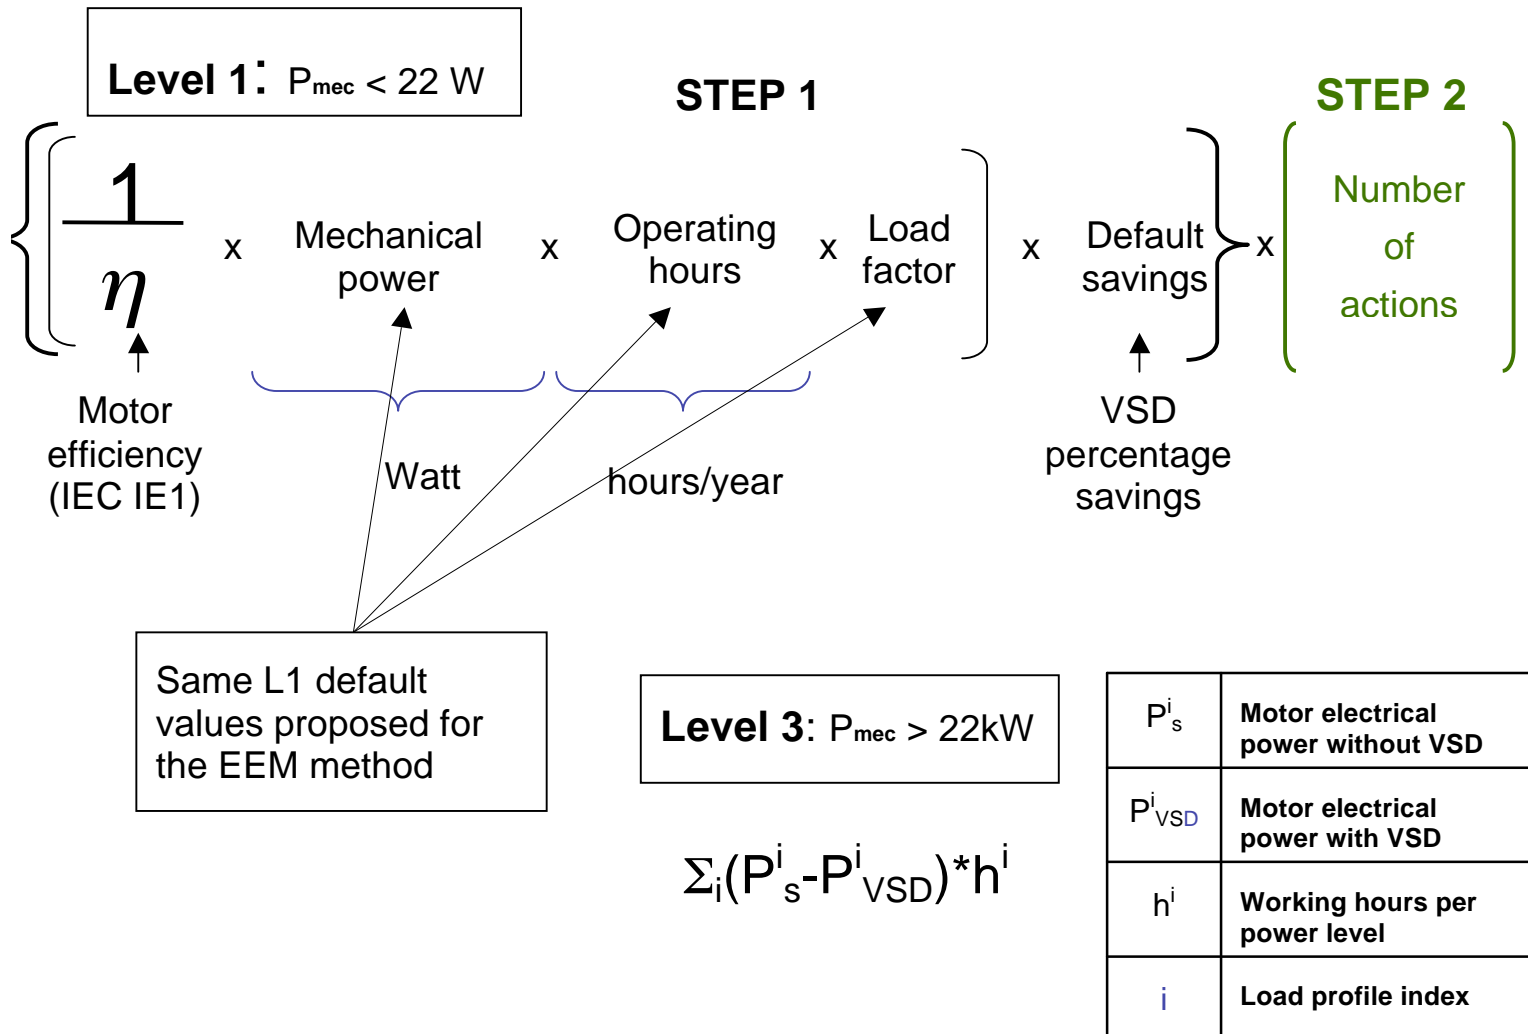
Level 1: $P_{mec}$ < 22 W

STEP 1

STEP 2

$\frac{1}{\eta}$ x Mechanical power x Operating hours x Load factor x Default savings x Number of actions

Motor efficiency (IEC IE1)

Watt

hours/year

VSD percentage savings

Same L1 default values proposed for the EEM method

Level 3: $P_{mec}$ > 22kW

$\Sigma_i(P^i_s-P^i_{VSD})*h^i$

| $P^i_s$ | Motor electrical power without VSD |
|---|---|
| $P^i_{VSD}$ | Motor electrical power with VSD |
| $h^i$ | Working hours per power level |
| i | Load profile index |